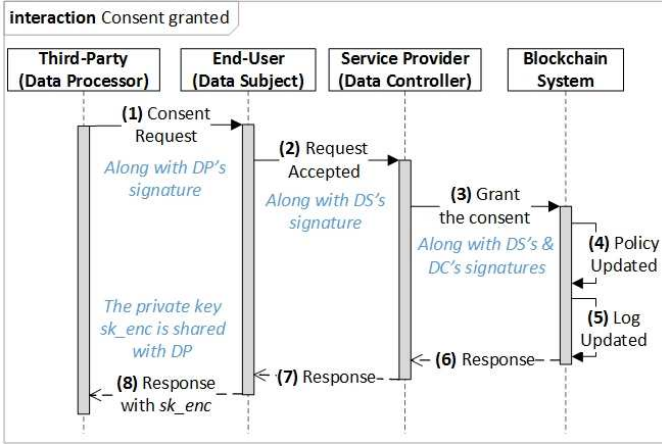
interaction Consent granted

Third-Party (Data Processor)

End-User (Data Subject)

Service Provider (Data Controller)

Blockchain System

(1) Consent Request

Along with DP's signature

(2) Request Accepted

Along with DS's signature

(3) Grant the consent

Along with DS's & DC's signatures

(4) Policy Updated

(5) Log Updated

The private key sk_enc is shared with DP

(6) Response

(7) Response

(8) Response with sk_enc